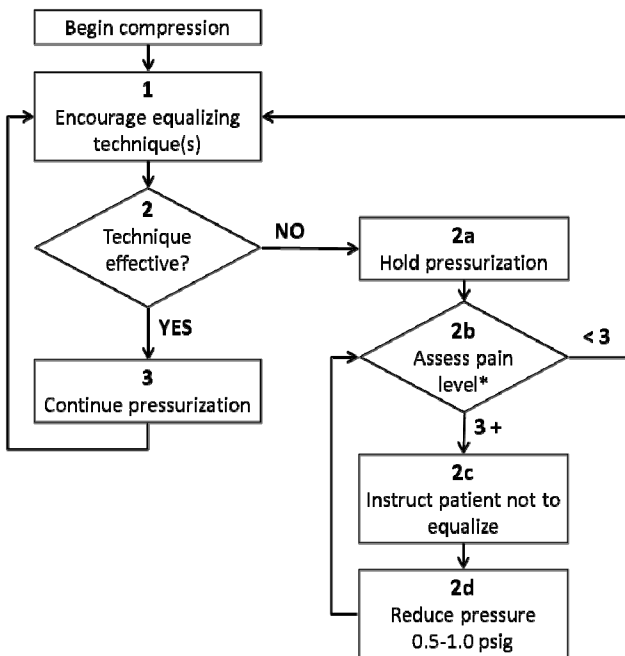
Begin compression

1
Encourage equalizing technique(s)

2
Technique effective?

NO

2a
Hold pressurization

YES

3
Continue pressurization

2b
Assess pain level*

< 3

3 +

2c
Instruct patient not to equalize

2d
Reduce pressure 0.5-1.0 psig